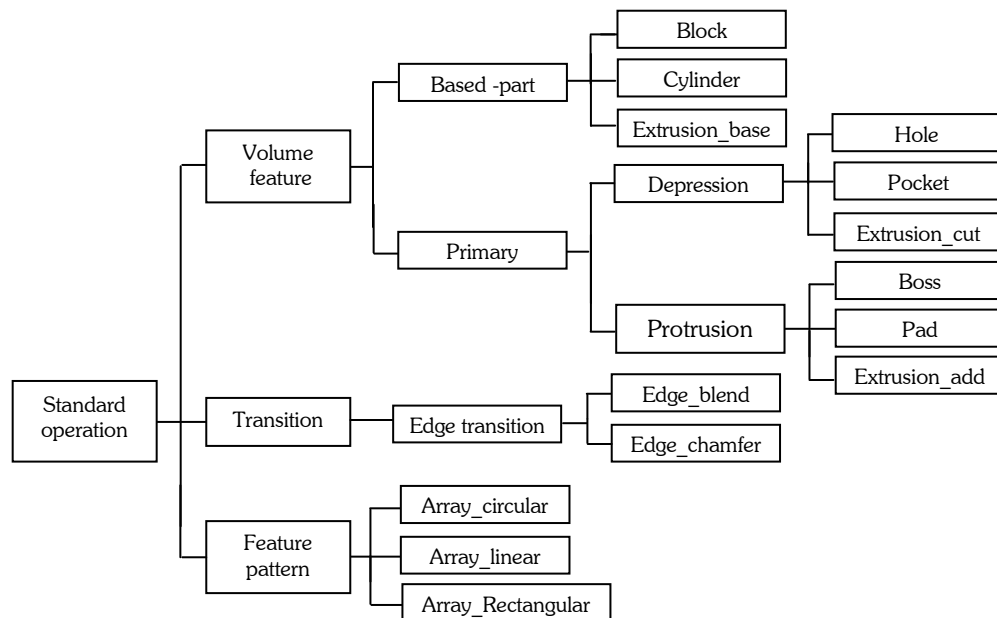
Standard operation

Volume feature

Based -part

Block

Cylinder

Extrusion_base

Primary

Depression

Hole

Pocket

Extrusion_cut

Protrusion

Boss

Pad

Extrusion_add

Transition

Edge transition

Edge_blend

Edge_chamfer

Feature pattern

Array_circular

Array_linear

Array_Rectangular